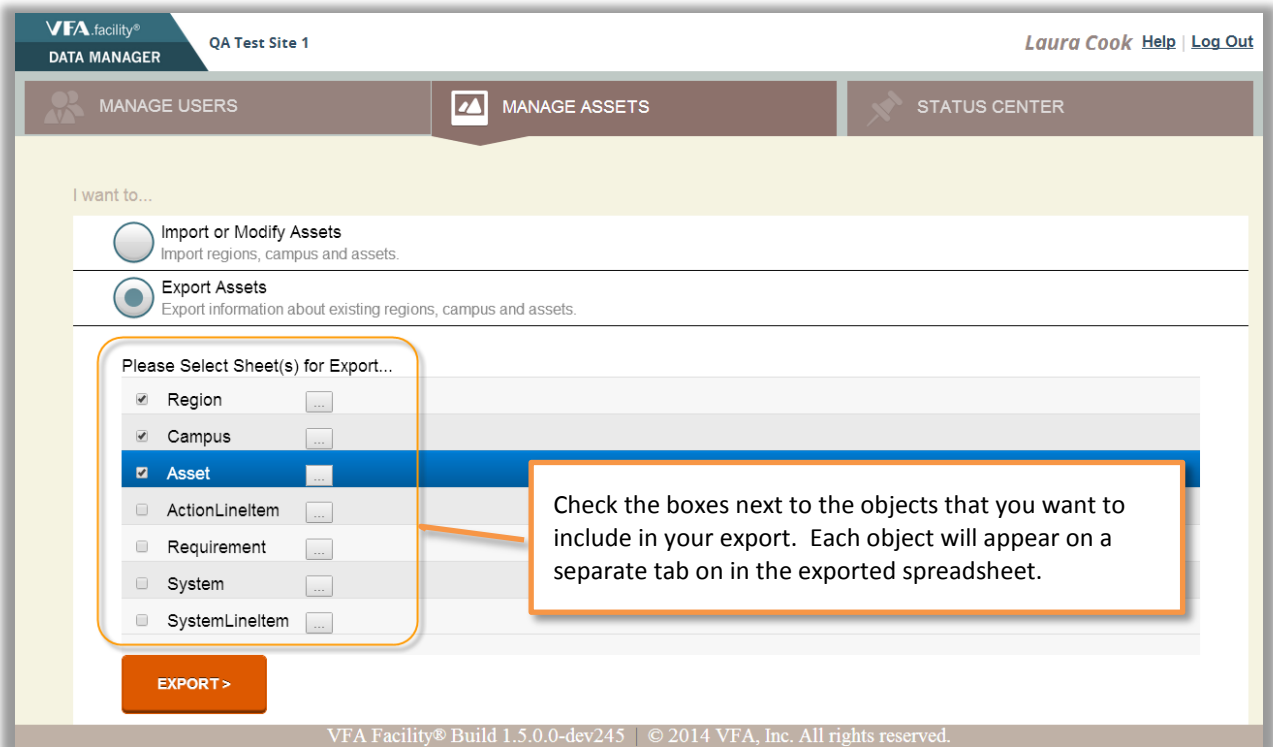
VFA.facility®
DATA MANAGER

QA Test Site 1

Laura Cook Help | Log Out

MANAGE USERS

MANAGE ASSETS

STATUS CENTER

I want to...

Import or Modify Assets
Import regions, campus and assets.

Export Assets
Export information about existing regions, campus and assets.

Please Select Sheet(s) for Export...

Region ...
Campus ...
Asset ...
ActionLineItem ...
Requirement ...
System ...
SystemLineItem ...

Check the boxes next to the objects that you want to include in your export. Each object will appear on a separate tab on in the exported spreadsheet.

EXPORT >

VFA Facility® Build 1.5.0.0-dev245 | © 2014 VFA, Inc. All rights reserved.